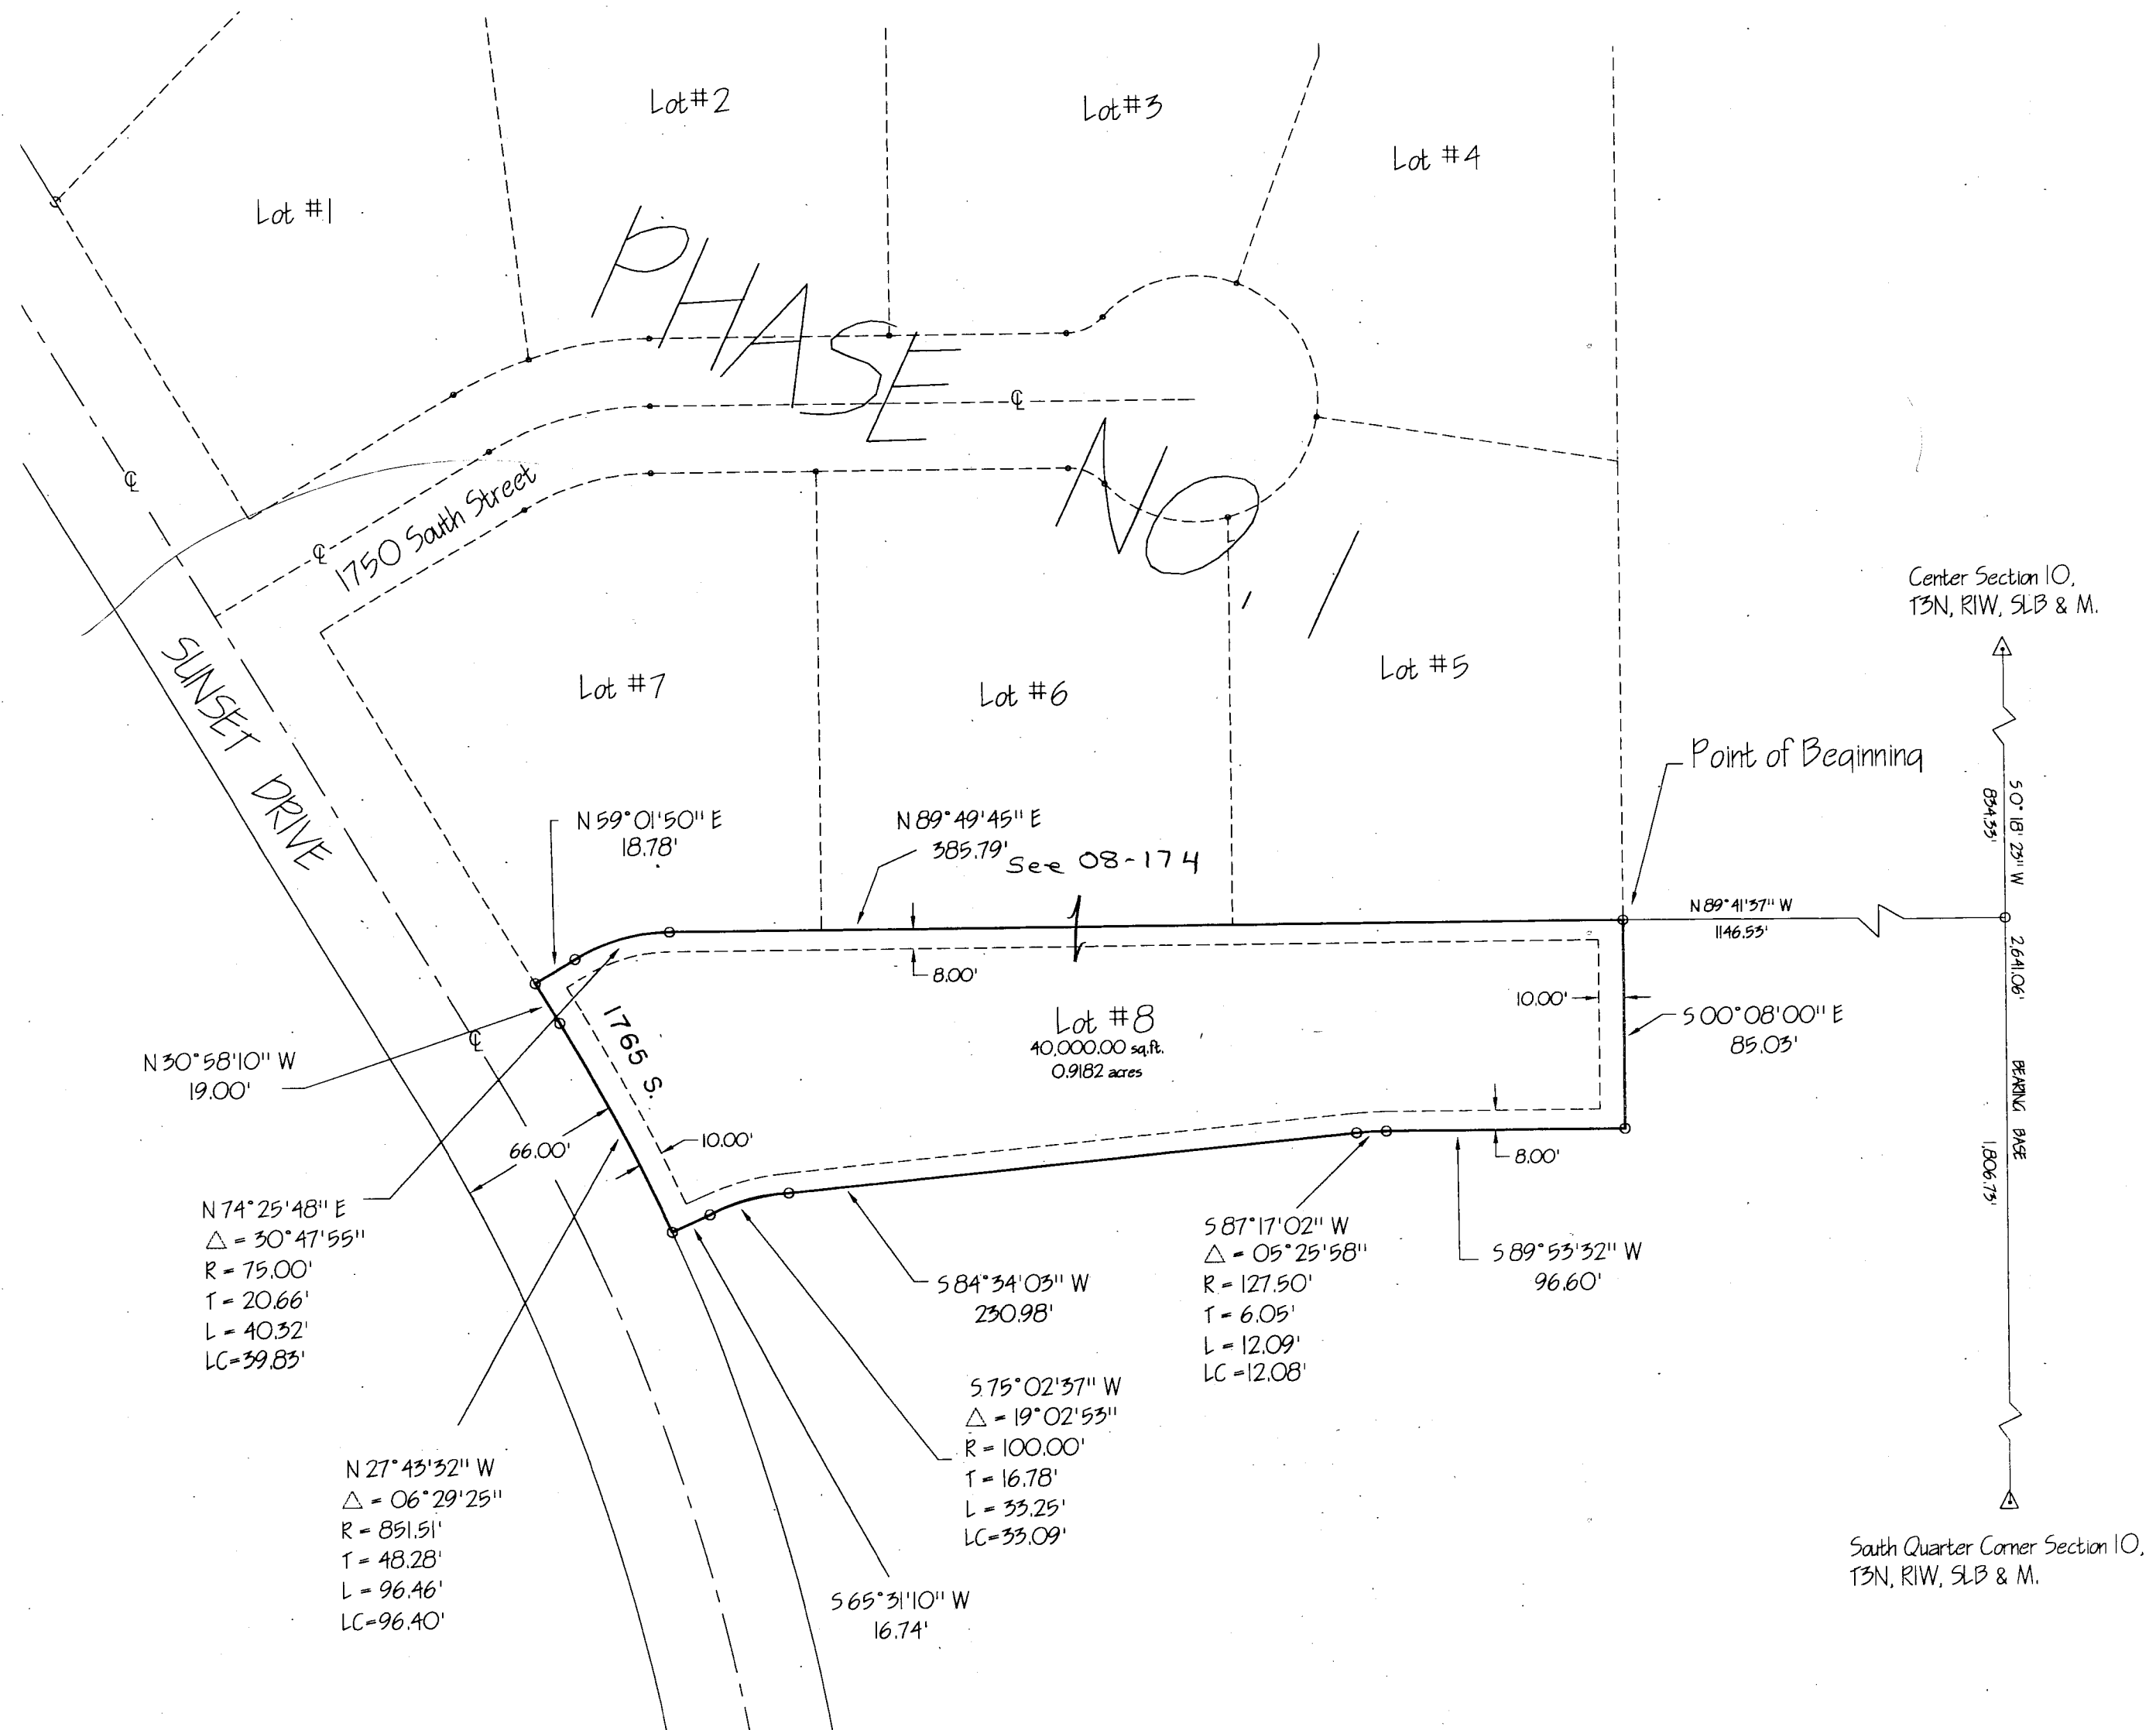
Lot #2

Lot #3

Lot #4

Lot #1

PHASE NO. 1

℄

℄

℄

1750 South Street

SUNSET DRIVE

Center Section 10, T3N, R1W, SLB & M.

Lot #7

Lot #6

Lot #5

Point of Beginning

S 0°18'29" W 834.33'

N 59°01'50" E 18.78'

N 89°49'45" E 385.79'

See 08-174

N 89°41'37" W 1146.53'

2,641.06'

8.00'

Lot #8
40,000.00 sq.ft.
0.9182 acres

10.00'

S 00°08'00" E 85.03'

N 30°58'10" W 19.00'

℄

1765 S.

BEARING BASE

1,806.73'

66.00'

10.00'

8.00'

N 74°25'48" E
$\triangle$ = 30°47'55"
R = 75.00'
T = 20.66'
L = 40.32'
LC=39.83'

S 84°34'03" W 230.98'

S 87°17'02" W
$\triangle$ = 05°25'58"
R = 127.50'
T = 6.05'
L = 12.09'
LC =12.08'

S 89°53'32" W 96.60'

S 75°02'37" W
$\triangle$ = 19°02'53"
R = 100.00'
T = 16.78'
L = 33.25'
LC=33.09'

N 27°43'32" W
$\triangle$ = 06°29'25"
R = 851.51'
T = 48.28'
L = 96.46'
LC=96.40'

S 65°31'10" W 16.74'

South Quarter Corner Section 10, T3N, R1W, SLB & M.